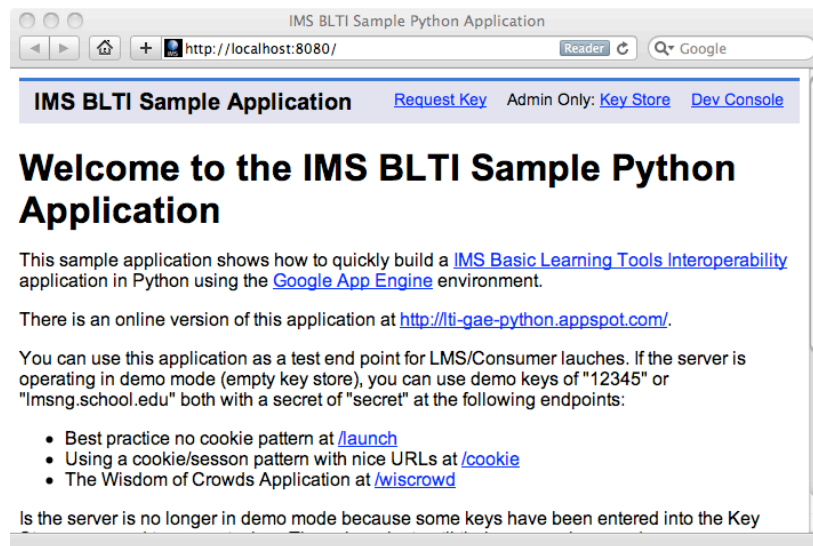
IMS BLTI Sample Python Application

http://localhost:8080/

Reader

Google

IMS BLTI Sample Application

Request Key Admin Only: Key Store Dev Console

Welcome to the IMS BLTI Sample Python Application

This sample application shows how to quickly build a IMS Basic Learning Tools Interoperability application in Python using the Google App Engine environment.

There is an online version of this application at http://lti-gae-python.appspot.com/.

You can use this application as a test end point for LMS/Consumer lauches. If the server is operating in demo mode (empty key store), you can use demo keys of "12345" or "lmsng.school.edu" both with a secret of "secret" at the following endpoints:

- Best practice no cookie pattern at /launch
- Using a cookie/sesson pattern with nice URLs at /cookie
- The Wisdom of Crowds Application at /wiscrowd

Is the server is no longer in demo mode because some keys have been entered into the Key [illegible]